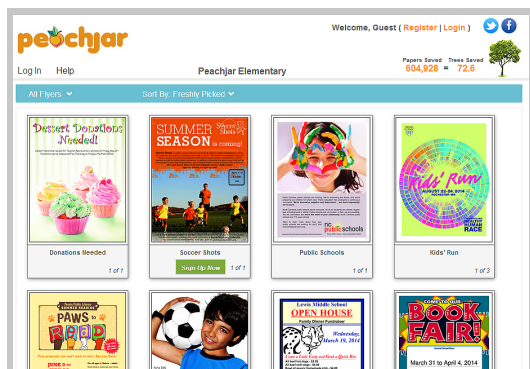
peachjar

Welcome, Guest ( Register | Login )

Papers Saved 604,928 = Trees Saved 72.6

Log In Help

Peachjar Elementary

All Flyers

Sort By: Freshly Picked

Dessert Donations Needed!

Donations Needed

1 of 1

SUMMER SEASON is coming!

Soccer Shots

Soccer Shots

Sign Up Now

1 of 1

public schools

Public Schools

1 of 1

Kids' Run

AUGUST 23-24, 2014

Kids' Run

1 of 3

PAWS to READ

JUNE 9

Lewis Middle School OPEN HOUSE

Wednesday, June 4, 2014

BOOK FAIR!

March 31 to April 4, 2014